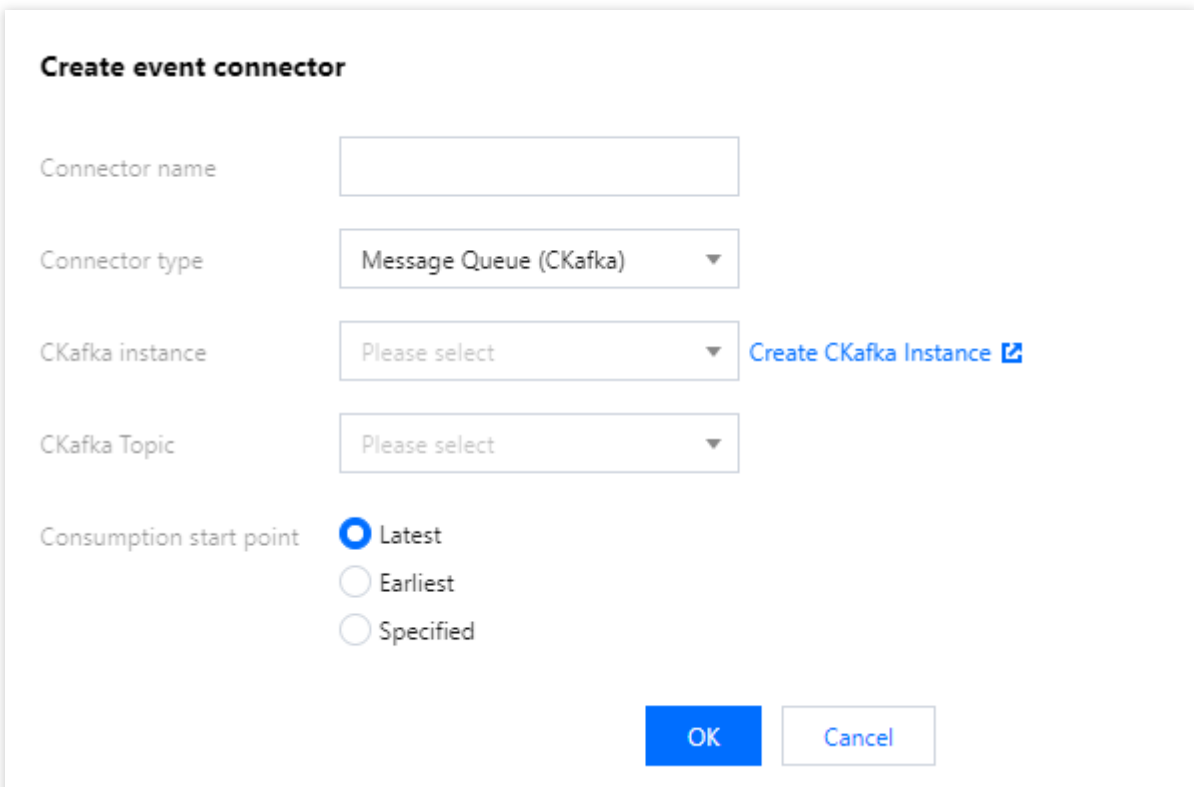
Create event connector

Connector name

Connector type Message Queue (CKafka)

CKafka instance Please select Create CKafka Instance

CKafka Topic Please select

Consumption start point
Latest
Earliest
Specified

OK Cancel